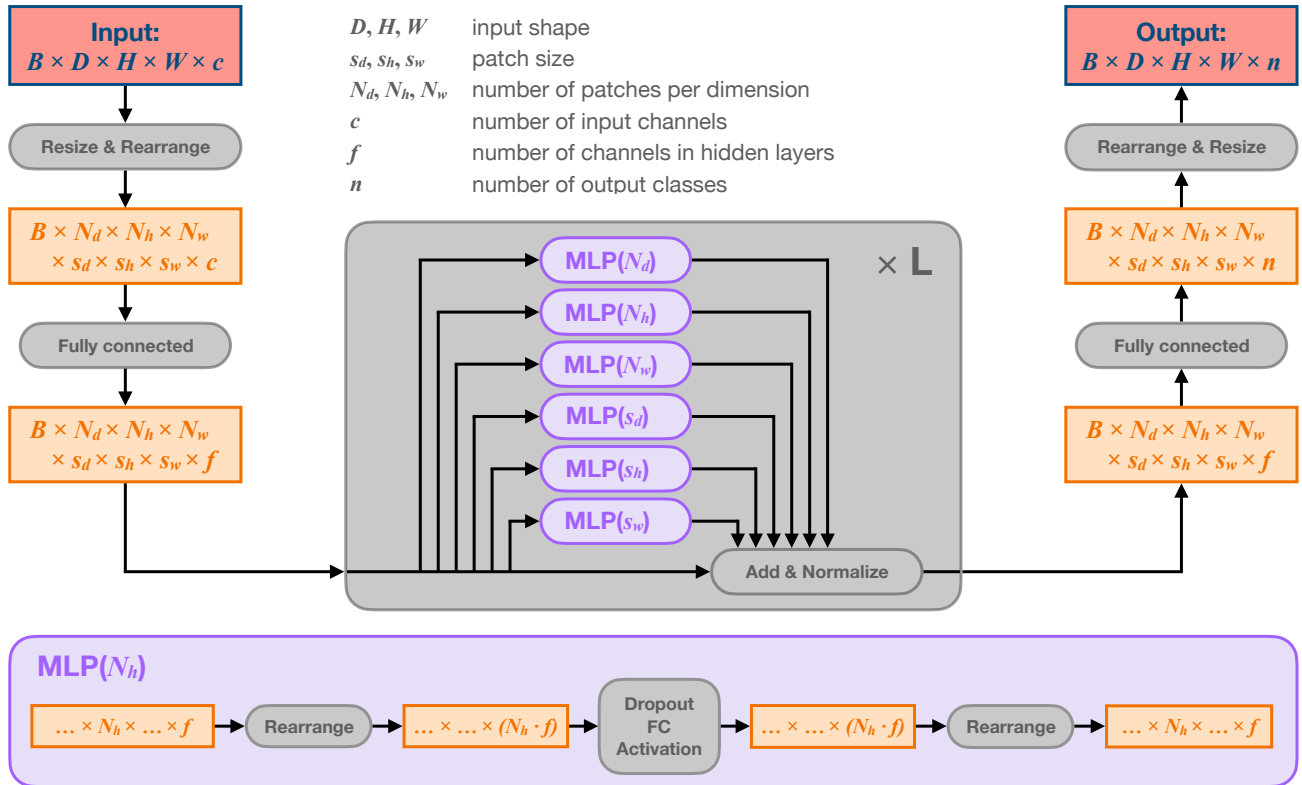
Input:
$B \times D \times H \times W \times c$

Resize & Rearrange

$B \times N_d \times N_h \times N_w \times s_d \times s_h \times s_w \times c$

Fully connected

$B \times N_d \times N_h \times N_w \times s_d \times s_h \times s_w \times f$

$D, H, W$ input shape
$s_d, s_h, s_w$ patch size
$N_d, N_h, N_w$ number of patches per dimension
$c$ number of input channels
$f$ number of channels in hidden layers
$n$ number of output classes

× L

MLP($N_d$)
MLP($N_h$)
MLP($N_w$)
MLP($s_d$)
MLP($s_h$)
MLP($s_w$)

Add & Normalize

Output:
$B \times D \times H \times W \times n$

Rearrange & Resize

$B \times N_d \times N_h \times N_w \times s_d \times s_h \times s_w \times n$

Fully connected

$B \times N_d \times N_h \times N_w \times s_d \times s_h \times s_w \times f$

MLP($N_h$)

$\ldots \times N_h \times \ldots \times f$

Rearrange

$\ldots \times \ldots \times (N_h \cdot f)$

Dropout
FC
Activation

$\ldots \times \ldots \times (N_h \cdot f)$

Rearrange

$\ldots \times N_h \times \ldots \times f$